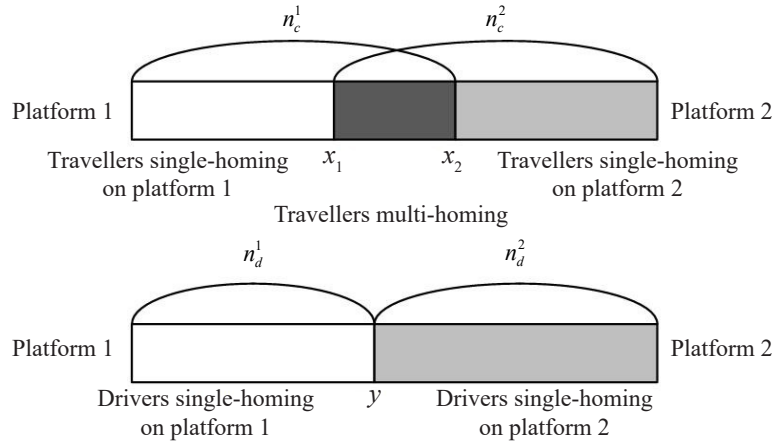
$n_c^1$

$n_c^2$

Platform 1

Platform 2

Travellers single-homing on platform 1

$x_1$

$x_2$

Travellers single-homing on platform 2

Travellers multi-homing

$n_d^1$

$n_d^2$

Platform 1

Platform 2

Drivers single-homing on platform 1

$y$

Drivers single-homing on platform 2